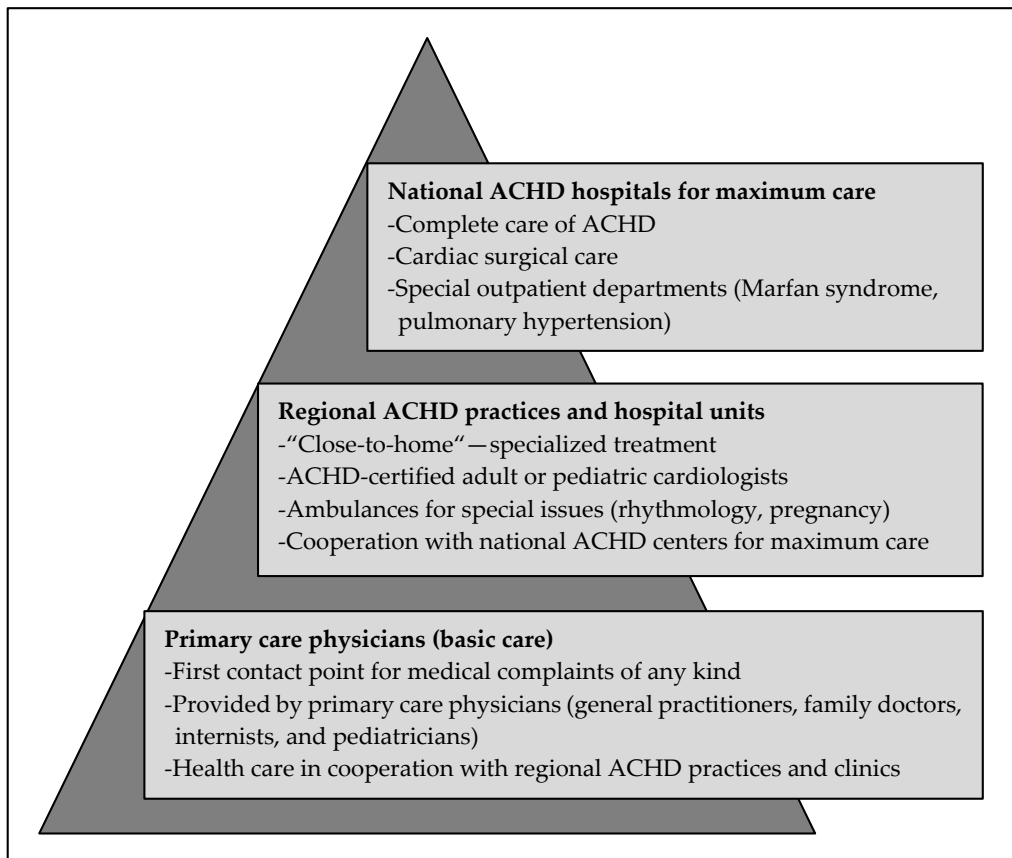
**National ACHD hospitals for maximum care**
-Complete care of ACHD
-Cardiac surgical care
-Special outpatient departments (Marfan syndrome, pulmonary hypertension)

**Regional ACHD practices and hospital units**
-“Close-to-home“—specialized treatment
-ACHD-certified adult or pediatric cardiologists
-Ambulances for special issues (rhythmology, pregnancy)
-Cooperation with national ACHD centers for maximum care

**Primary care physicians (basic care)**
-First contact point for medical complaints of any kind
-Provided by primary care physicians (general practitioners, family doctors, internists, and pediatricians)
-Health care in cooperation with regional ACHD practices and clinics